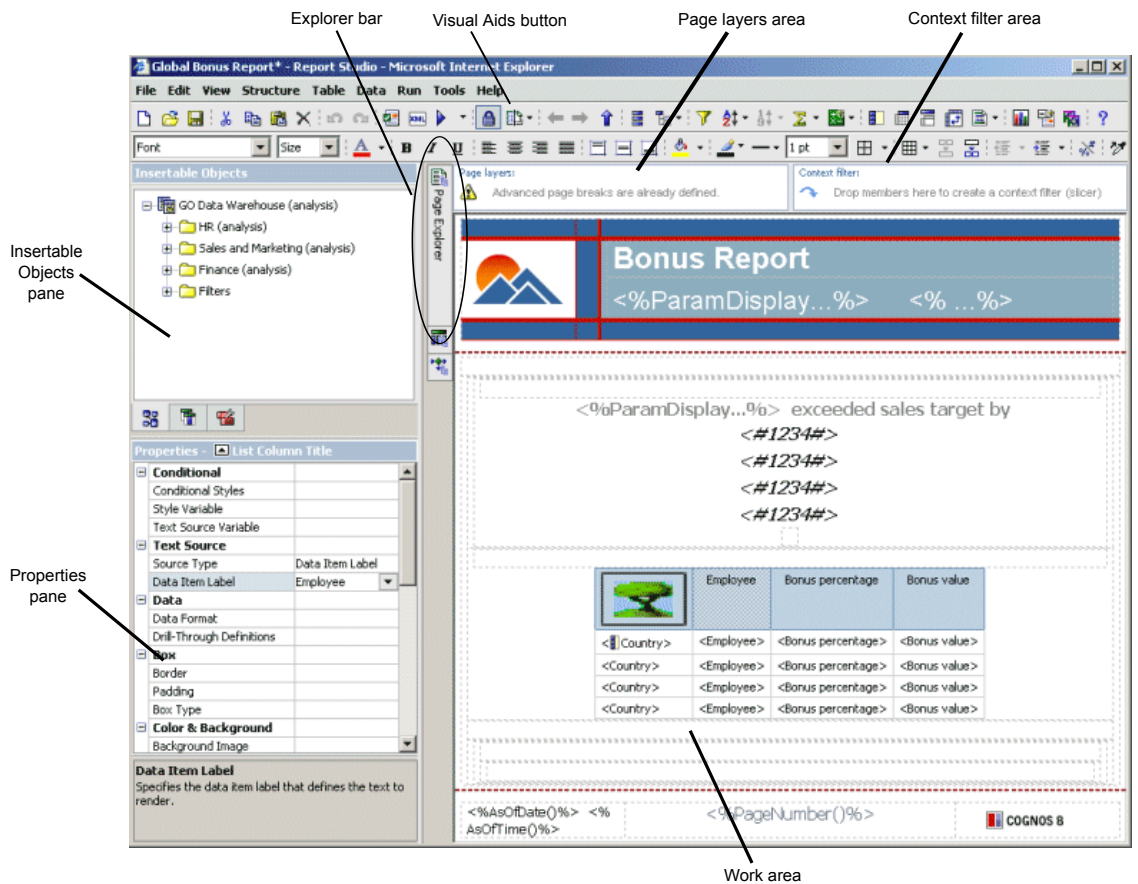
Explorer bar

Visual Aids button

Page layers area

Context filter area

Global Bonus Report* - Report Studio - Microsoft Internet Explorer

File Edit View Structure Table Data Run Tools Help

Font

Size

1 pt

Insertable Objects

GO Data Warehouse (analysis)

HR (analysis)

Sales and Marketing (analysis)

Finance (analysis)

Filters

Page Explorer

Page layers:

Advanced page breaks are already defined.

Context filter:

Drop members here to create a context filter (slicer)

Bonus Report

<%ParamDisplay...%> <% ...%>

Insertable Objects pane

<%ParamDisplay...%> exceeded sales target by

<#1234#>

<#1234#>

<#1234#>

<#1234#>

Properties - List Column Title

| Conditional | |
|---|---|
| Conditional Styles | |
| Style Variable | |
| Text Source Variable | |
| Text Source | |
| Source Type | Data Item Label |
| Data Item Label | Employee |
| Data | |
| Data Format | |
| Drill-Through Definitions | |
| Box | |
| Border | |
| Padding | |
| Box Type | |
| Color & Background | |
| Background Image | |

Properties pane

| | Employee | Bonus percentage | Bonus value |
|---|---|---|---|
| <Country> | <Employee> | <Bonus percentage> | <Bonus value> |
| <Country> | <Employee> | <Bonus percentage> | <Bonus value> |
| <Country> | <Employee> | <Bonus percentage> | <Bonus value> |
| <Country> | <Employee> | <Bonus percentage> | <Bonus value> |

Data Item Label

Specifies the data item label that defines the text to render.

<%AsOfDate()%> <% AsOfTime()%>

<%PageNumber()%>

COGNOS 8

Work area